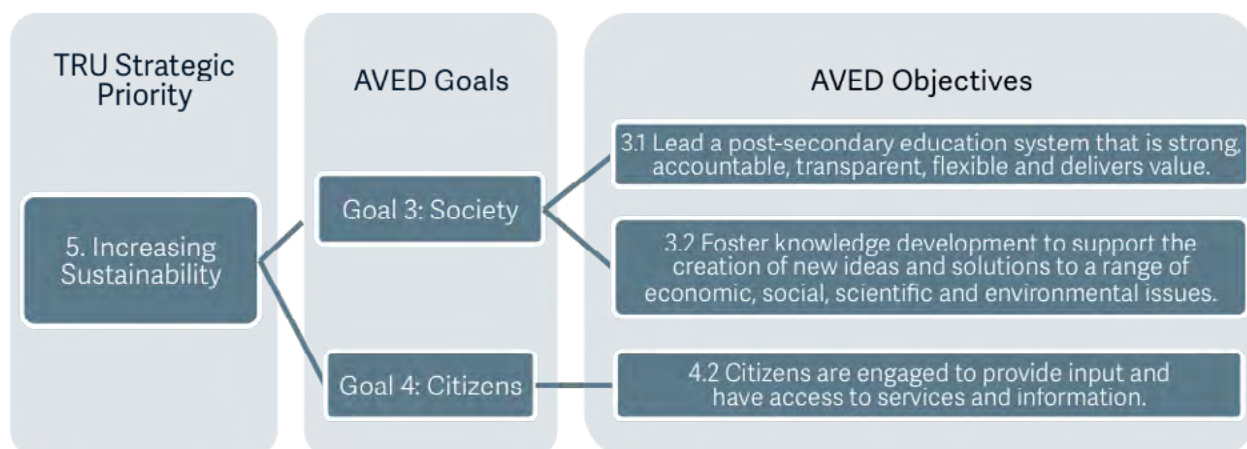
TRU Strategic Priority

5. Increasing Sustainability

AVED Goals

Goal 3: Society

Goal 4: Citizens

AVED Objectives

3.1 Lead a post-secondary education system that is strong, accountable, transparent, flexible and delivers value.

3.2 Foster knowledge development to support the creation of new ideas and solutions to a range of economic, social, scientific and environmental issues.

4.2 Citizens are engaged to provide input and have access to services and information.